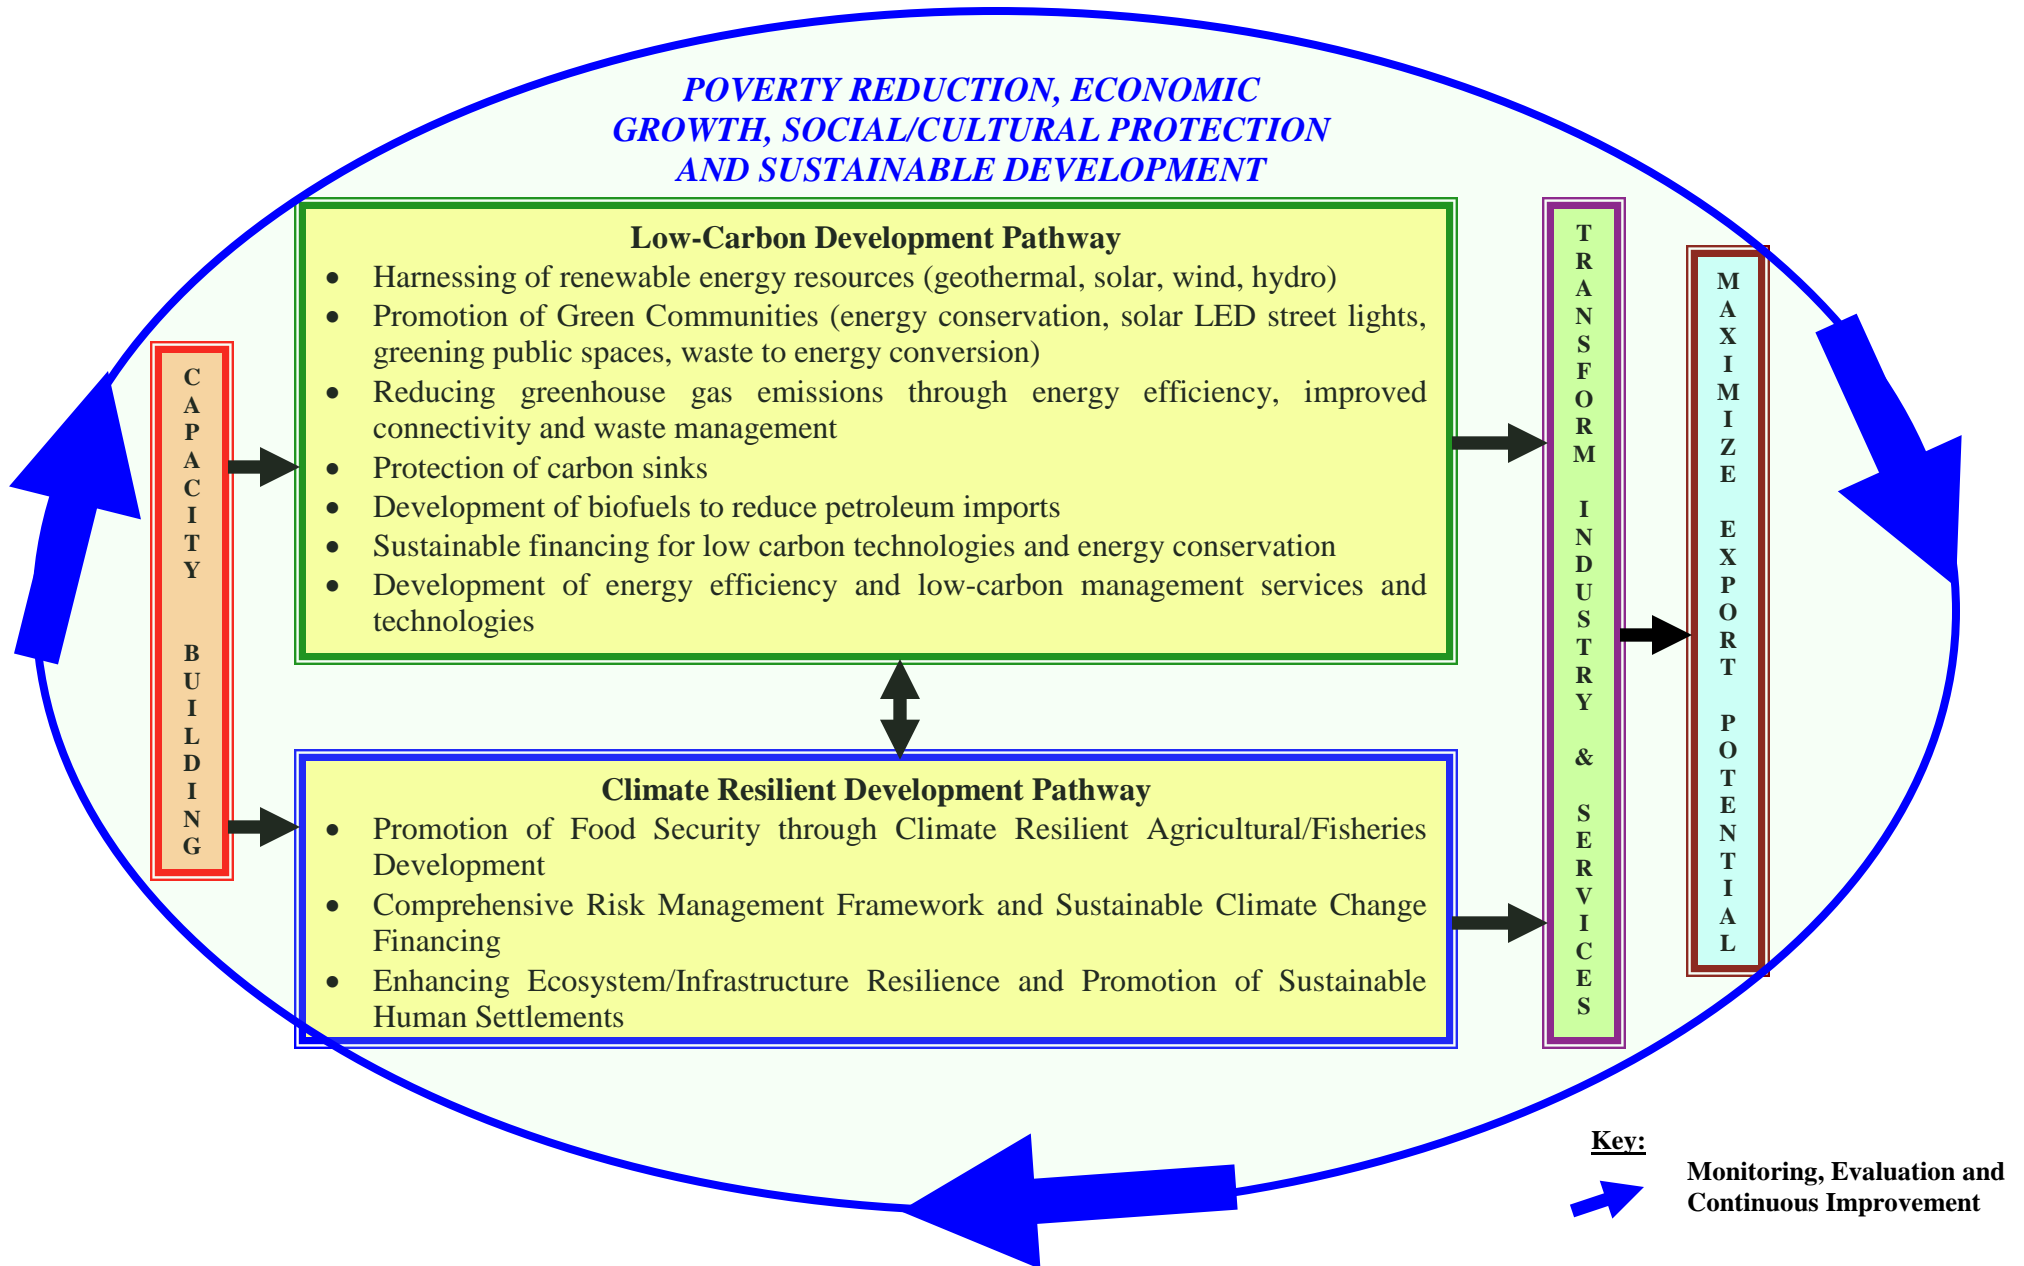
POVERTY REDUCTION, ECONOMIC GROWTH, SOCIAL/CULTURAL PROTECTION AND SUSTAINABLE DEVELOPMENT

CAPACITY BUILDING

Low-Carbon Development Pathway
- Harnessing of renewable energy resources (geothermal, solar, wind, hydro)
- Promotion of Green Communities (energy conservation, solar LED street lights, greening public spaces, waste to energy conversion)
- Reducing greenhouse gas emissions through energy efficiency, improved connectivity and waste management
- Protection of carbon sinks
- Development of biofuels to reduce petroleum imports
- Sustainable financing for low carbon technologies and energy conservation
- Development of energy efficiency and low-carbon management services and technologies

Climate Resilient Development Pathway
- Promotion of Food Security through Climate Resilient Agricultural/Fisheries Development
- Comprehensive Risk Management Framework and Sustainable Climate Change Financing
- Enhancing Ecosystem/Infrastructure Resilience and Promotion of Sustainable Human Settlements

TRANSFORM INDUSTRY & SERVICES

MAXIMIZE EXPORT POTENTIAL

Key:
Monitoring, Evaluation and Continuous Improvement